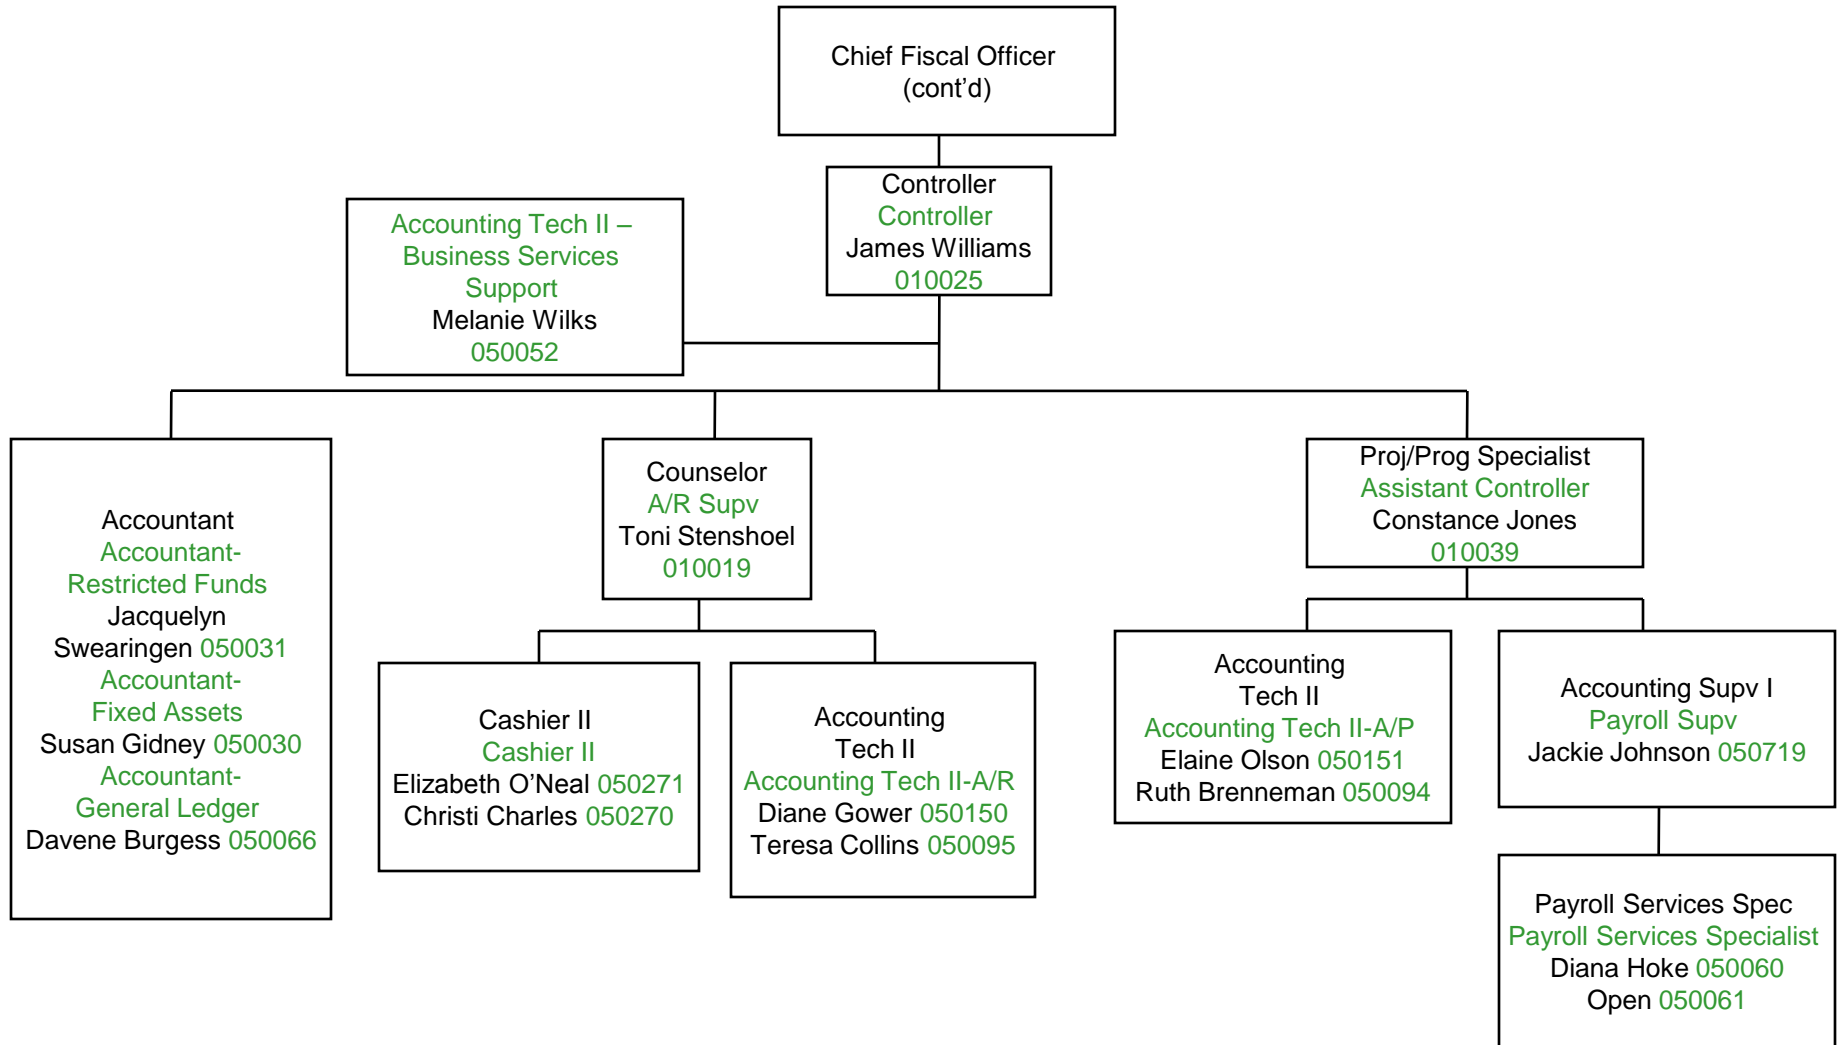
Chief Fiscal Officer
(cont'd)

Controller
Controller
James Williams
010025

Accounting Tech II – Business Services Support
Melanie Wilks
050052

Accountant
Accountant-Restricted Funds
Jacquelyn Swearingen 050031
Accountant-Fixed Assets
Susan Gidney 050030
Accountant-General Ledger
Davene Burgess 050066

Counselor
A/R Supv
Toni Stenshoel
010019

Cashier II
Cashier II
Elizabeth O'Neal 050271
Christi Charles 050270

Accounting Tech II
Accounting Tech II-A/R
Diane Gower 050150
Teresa Collins 050095

Proj/Prog Specialist
Assistant Controller
Constance Jones
010039

Accounting Tech II
Accounting Tech II-A/P
Elaine Olson 050151
Ruth Brenneman 050094

Accounting Supv I
Payroll Supv
Jackie Johnson 050719

Payroll Services Spec
Payroll Services Specialist
Diana Hoke 050060
Open 050061